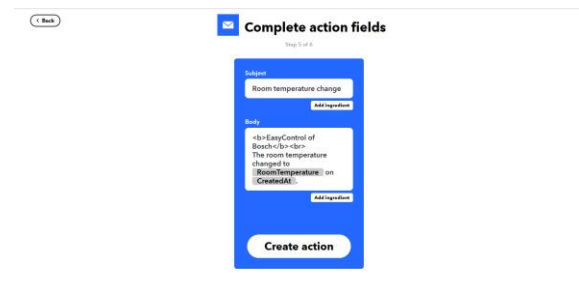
< Back

Complete action fields

Step 5 of 6

Subject

Room temperature change

Add ingredient

Body

<b>EasyControl of Bosch</b><br> The room temperature changed to RoomTemperature on CreatedAt .

Add ingredient

Create action